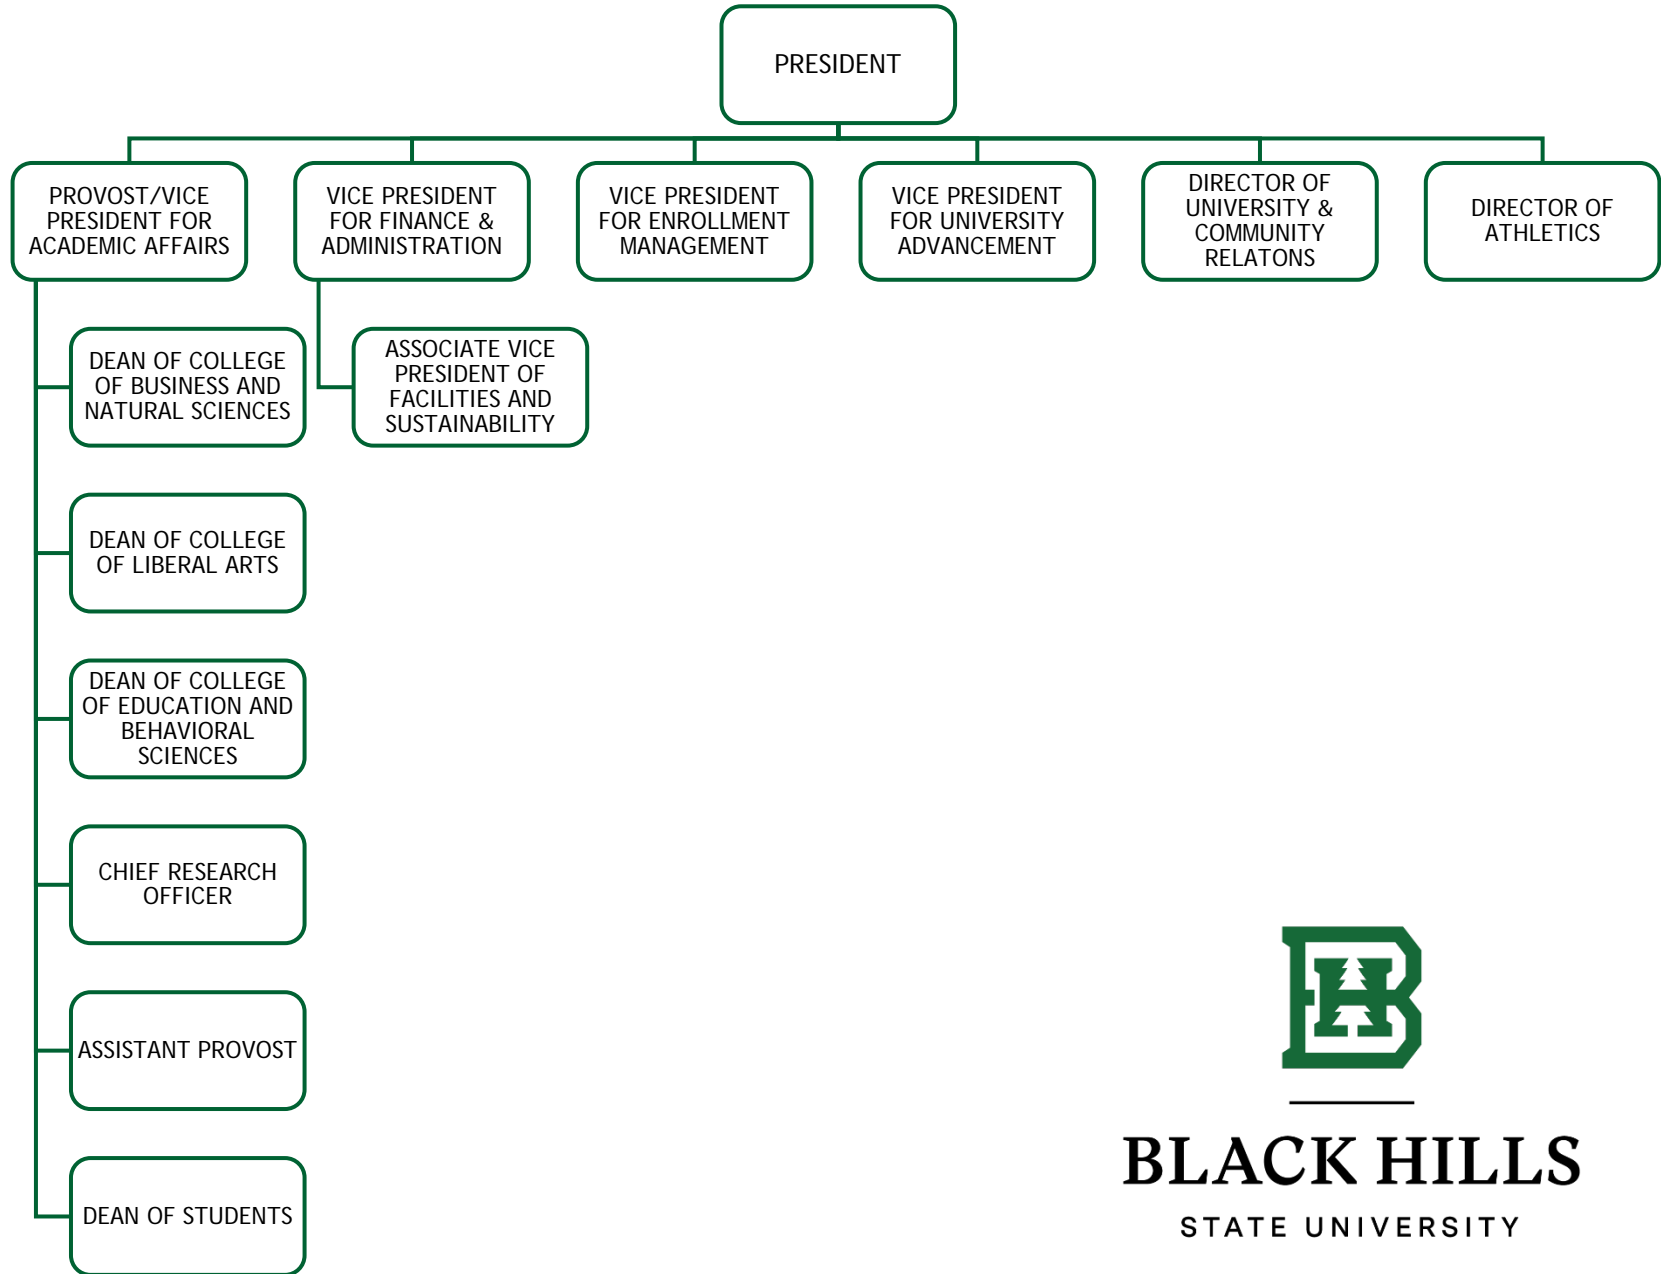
PRESIDENT

PROVOST/VICE PRESIDENT FOR ACADEMIC AFFAIRS

VICE PRESIDENT FOR FINANCE & ADMINISTRATION

VICE PRESIDENT FOR ENROLLMENT MANAGEMENT

VICE PRESIDENT FOR UNIVERSITY ADVANCEMENT

DIRECTOR OF UNIVERSITY & COMMUNITY RELATONS

DIRECTOR OF ATHLETICS

DEAN OF COLLEGE OF BUSINESS AND NATURAL SCIENCES

ASSOCIATE VICE PRESIDENT OF FACILITIES AND SUSTAINABILITY

DEAN OF COLLEGE OF LIBERAL ARTS

DEAN OF COLLEGE OF EDUCATION AND BEHAVIORAL SCIENCES

CHIEF RESEARCH OFFICER

ASSISTANT PROVOST

DEAN OF STUDENTS

BLACK HILLS
STATE UNIVERSITY